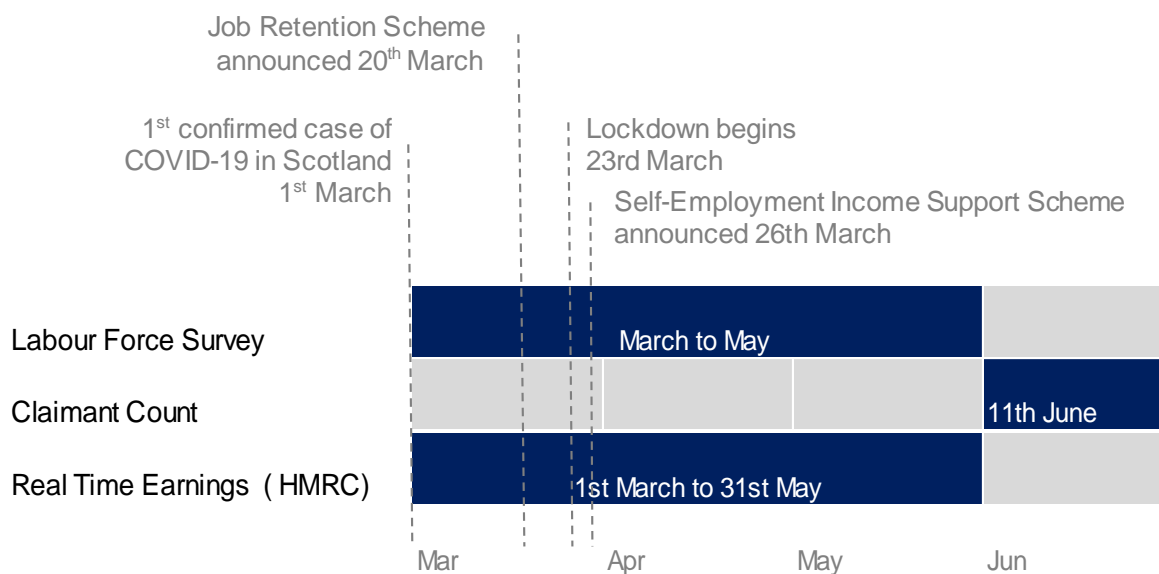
Job Retention Scheme announced 20$^{th}$ March

1$^{st}$ confirmed case of COVID-19 in Scotland 1$^{st}$ March

Lockdown begins 23rd March

Self-Employment Income Support Scheme announced 26th March

Labour Force Survey

March to May

Claimant Count

11th June

Real Time Earnings ( HMRC)

1st March to 31st May

Mar

Apr

May

Jun